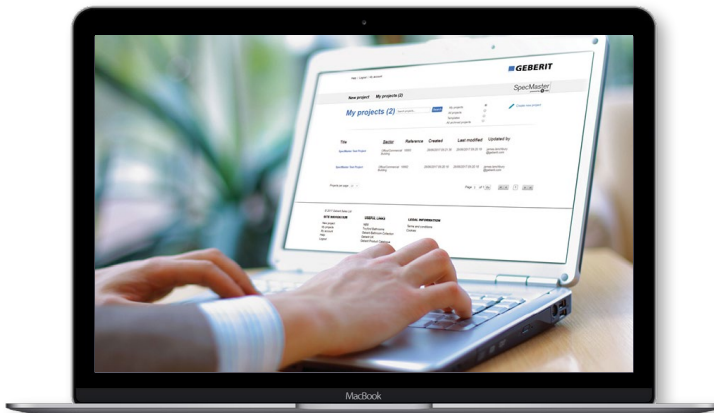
GEBERIT

SpecMaster

New project My projects (2)

My projects (2)

Create new project

| Title | Sector | Reference | Created | Last modified | Updated by |
|---|---|---|---|---|---|
| SpecMaster Test Project | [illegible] | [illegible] | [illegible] | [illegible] | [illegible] |
| SpecMaster Test Project | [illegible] | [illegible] | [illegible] | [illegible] | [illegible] |

SITE NAVIGATION

USEFUL LINKS

LEGAL INFORMATION

MacBook